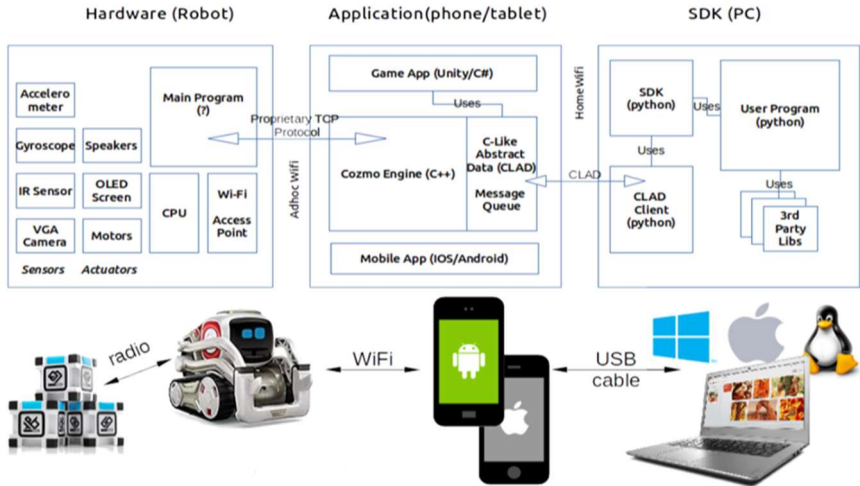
Hardware (Robot)

Application(phone/tablet)

SDK (PC)

Accelerometer

Gyroscope

Speakers

IR Sensor

OLED Screen

VGA Camera

Motors

Sensors

Actuators

Main Program (?)

CPU

Wi-Fi Access Point

Proprietary TCP Protocol

Adhoc Wifi

Game App (Unity/C#)

Uses

Cozmo Engine (C++)

C-Like Abstract Data (CLAD)

Message Queue

Mobile App (IOS/Android)

HomeWifi

CLAD

SDK (python)

Uses

User Program (python)

Uses

CLAD Client (python)

Uses

3rd Party Libs

radio

WiFi

USB cable